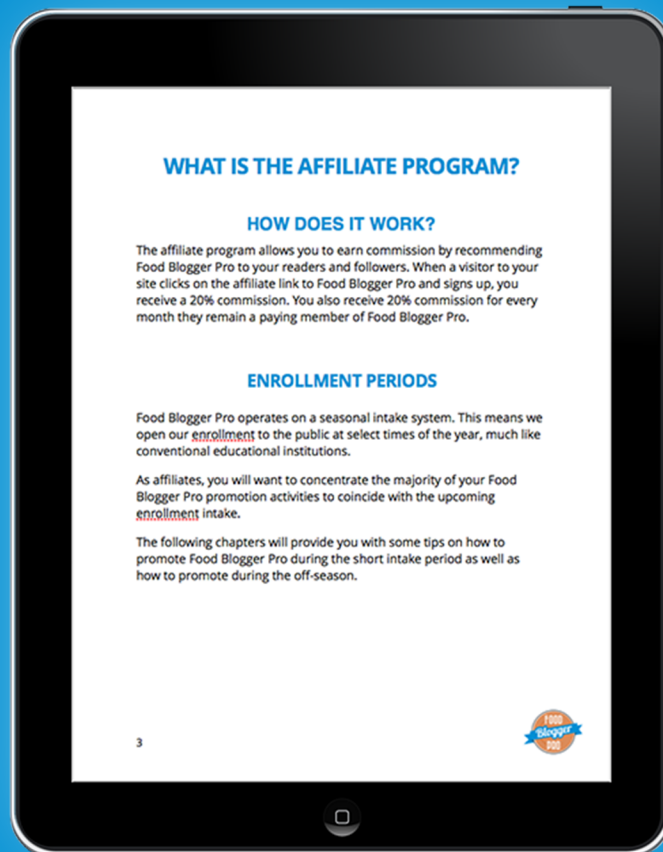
WHAT IS THE AFFILIATE PROGRAM?

HOW DOES IT WORK?

The affiliate program allows you to earn commission by recommending Food Blogger Pro to your readers and followers. When a visitor to your site clicks on the affiliate link to Food Blogger Pro and signs up, you receive a 20% commission. You also receive 20% commission for every month they remain a paying member of Food Blogger Pro.

ENROLLMENT PERIODS

Food Blogger Pro operates on a seasonal intake system. This means we open our enrollment to the public at select times of the year, much like conventional educational institutions.

As affiliates, you will want to concentrate the majority of your Food Blogger Pro promotion activities to coincide with the upcoming enrollment intake.

The following chapters will provide you with some tips on how to promote Food Blogger Pro during the short intake period as well as how to promote during the off-season.

3

FOOD Blogger PRO